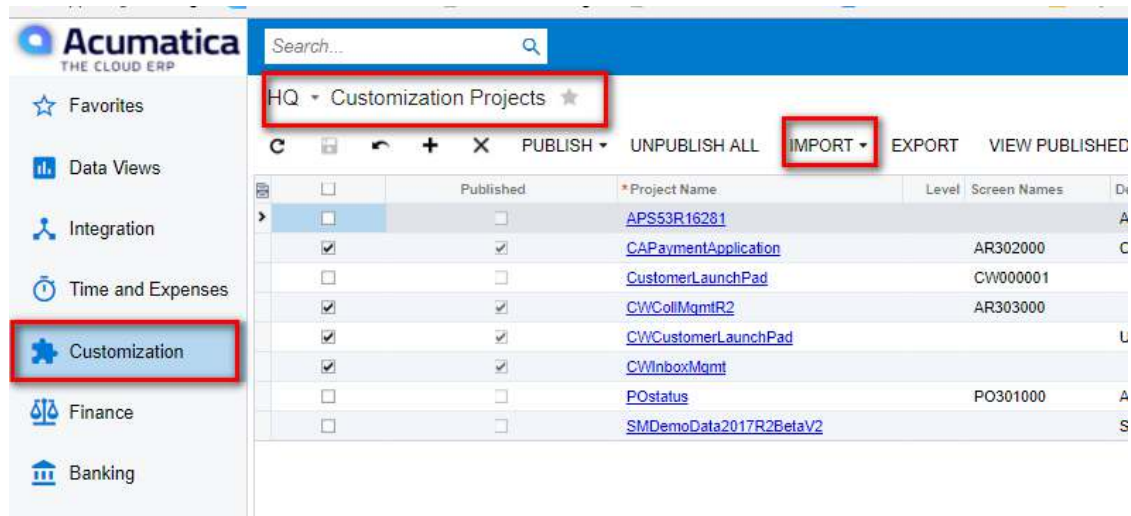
Acumatica
THE CLOUD ERP

Search...

Favorites
Data Views
Integration
Time and Expenses
Customization
Finance
Banking

HQ • Customization Projects

PUBLISH • UNPUBLISH ALL IMPORT • EXPORT VIEW PUBLISHED

| | Published | *Project Name | Level | Screen Names | De |
|---|---|---|---|---|---|
| ☐ | ☐ | APS53R16281 | | | A |
| ☑ | ☑ | CAPaymentApplication | | AR302000 | C |
| ☐ | ☐ | CustomerLaunchPad | | CW000001 | |
| ☑ | ☑ | CWCollMgmtR2 | | AR303000 | |
| ☑ | ☑ | CWCustomerLaunchPad | | | U |
| ☑ | ☑ | CWInboxMgmt | | | |
| ☐ | ☐ | POstatus | | PO301000 | A |
| ☐ | ☐ | SMDemoData2017R2BetaV2 | | | S |